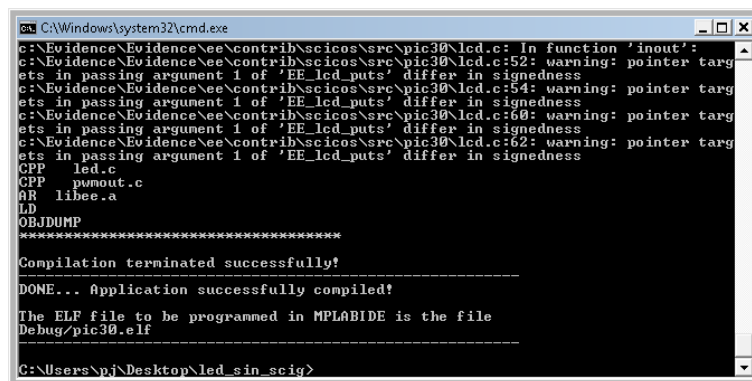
C:\Windows\system32\cmd.exe

c:\Evidence\Evidence\ee\contrib\scicos\src\pic30\lcd.c: In function 'inout':
c:\Evidence\Evidence\ee\contrib\scicos\src\pic30\lcd.c:52: warning: pointer targets in passing argument 1 of 'EE_lcd_puts' differ in signedness
c:\Evidence\Evidence\ee\contrib\scicos\src\pic30\lcd.c:54: warning: pointer targets in passing argument 1 of 'EE_lcd_puts' differ in signedness
c:\Evidence\Evidence\ee\contrib\scicos\src\pic30\lcd.c:60: warning: pointer targets in passing argument 1 of 'EE_lcd_puts' differ in signedness
c:\Evidence\Evidence\ee\contrib\scicos\src\pic30\lcd.c:62: warning: pointer targets in passing argument 1 of 'EE_lcd_puts' differ in signedness
CPP led.c
CPP pwmout.c
AR libee.a
LD
OBJDUMP
************************************

Compilation terminated successfully!
------------------------------------------------------

DONE... Application successfully compiled!

The ELF file to be programmed in MPLABIDE is the file
Debug/pic30.elf
------------------------------------------------------

C:\Users\pj\Desktop\led_sin_scig>